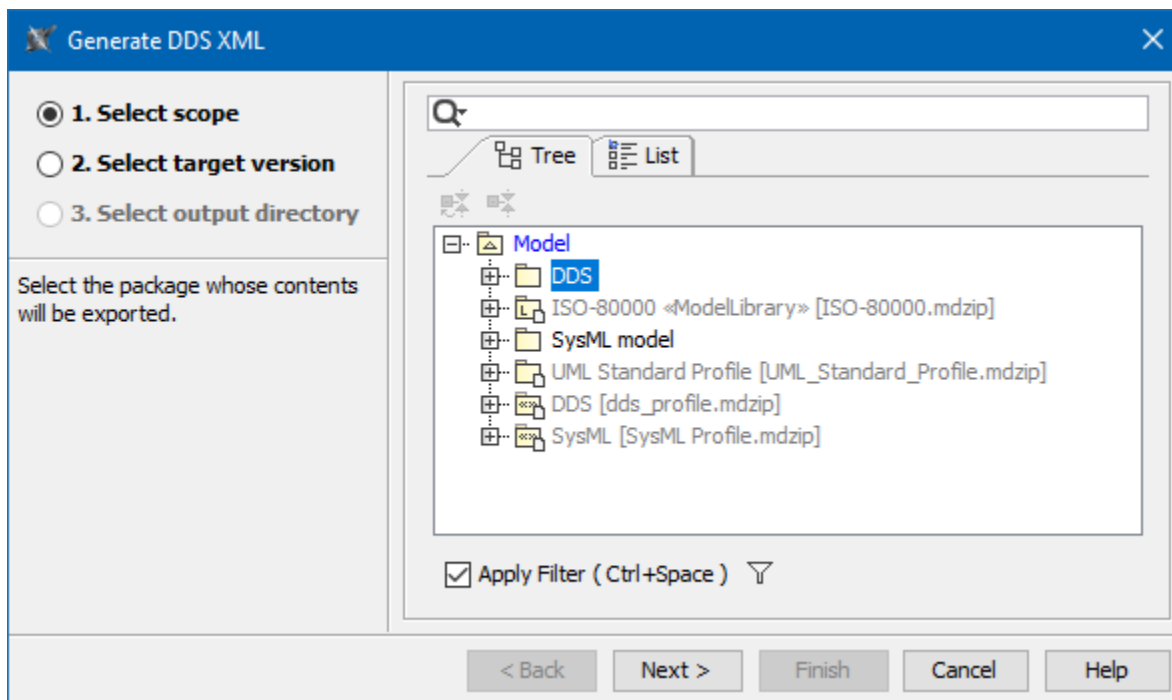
Generate DDS XML

1. Select scope
2. Select target version
3. Select output directory

Select the package whose contents will be exported.

Tree
List

Model
DDS
ISO-80000 «ModelLibrary» [ISO-80000.mdzip]
SysML model
UML Standard Profile [UML_Standard_Profile.mdzip]
DDS [dds_profile.mdzip]
SysML [SysML Profile.mdzip]

Apply Filter ( Ctrl+Space )

< Back
Next >
Finish
Cancel
Help